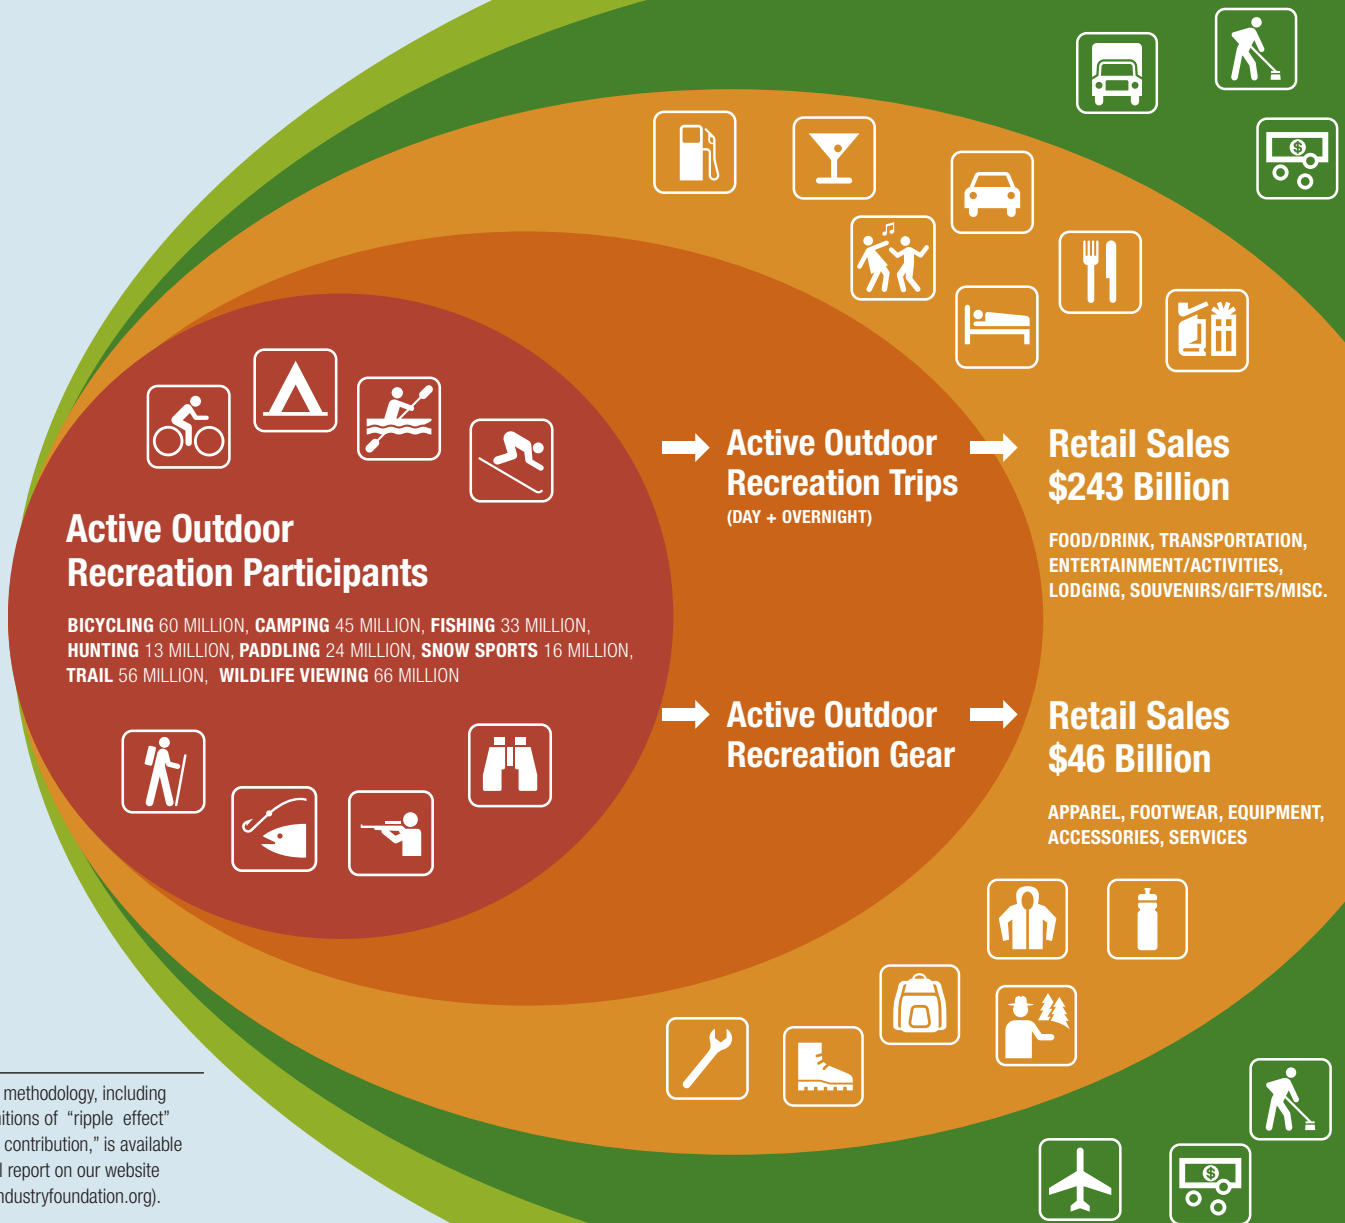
Active Outdoor Recreation Participants

BICYCLING 60 MILLION, CAMPING 45 MILLION, FISHING 33 MILLION, HUNTING 13 MILLION, PADDLING 24 MILLION, SNOW SPORTS 16 MILLION, TRAIL 56 MILLION, WILDLIFE VIEWING 66 MILLION

Active Outdoor Recreation Trips
(DAY + OVERNIGHT)

Retail Sales $243 Billion

FOOD/DRINK, TRANSPORTATION, ENTERTAINMENT/ACTIVITIES, LODGING, SOUVENIRS/GIFTS/MISC.

Active Outdoor Recreation Gear

Retail Sales $46 Billion

APPAREL, FOOTWEAR, EQUIPMENT, ACCESSORIES, SERVICES

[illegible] methodology, including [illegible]itions of "ripple effect" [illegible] contribution," is available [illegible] report on our website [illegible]ndustryfoundation.org).